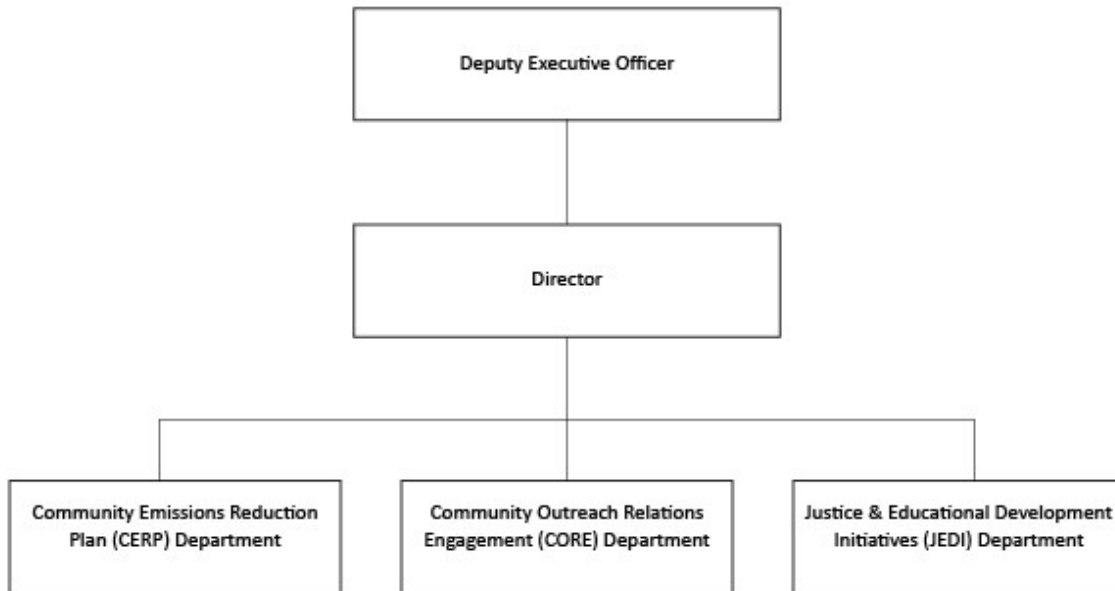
Deputy Executive Officer

Director

Community Emissions Reduction Plan (CERP) Department

Community Outreach Relations Engagement (CORE) Department

Justice & Educational Development Initiatives (JEDI) Department